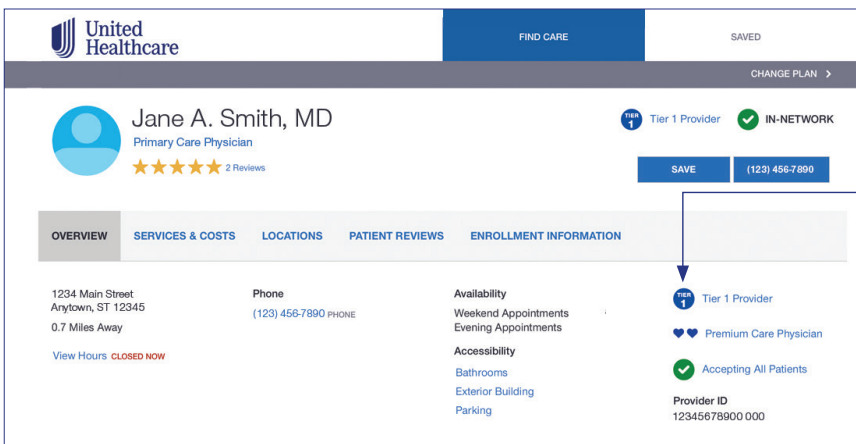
United Healthcare

FIND CARE

SAVED

CHANGE PLAN >

Jane A. Smith, MD

Primary Care Physician

2 Reviews

TIER 1 Tier 1 Provider

IN-NETWORK

SAVE

(123) 456-7890

OVERVIEW

SERVICES & COSTS

LOCATIONS

PATIENT REVIEWS

ENROLLMENT INFORMATION

1234 Main Street
Anytown, ST 12345

0.7 Miles Away

View Hours CLOSED NOW

Phone

(123) 456-7890 PHONE

Availability

Weekend Appointments
Evening Appointments

Accessibility

Bathrooms

Exterior Building

Parking

TIER 1 Tier 1 Provider

Premium Care Physician

Accepting All Patients

Provider ID

12345678900 000